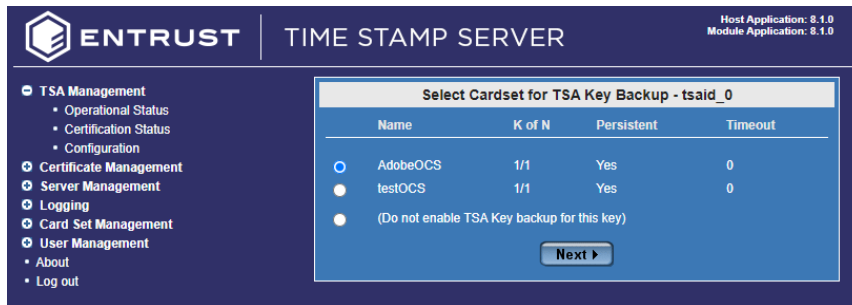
ENTRUST | TIME STAMP SERVER

Host Application: 8.1.0
Module Application: 8.1.0

TSA Management
• Operational Status
• Certification Status
• Configuration
Certificate Management
Server Management
Logging
Card Set Management
User Management
• About
• Log out

Select Cardset for TSA Key Backup - tsaid_0

| | Name | K of N | Persistent | Timeout |
|---|---|---|---|---|
| | AdobeOCS | 1/1 | Yes | 0 |
| | testOCS | 1/1 | Yes | 0 |

(Do not enable TSA Key backup for this key)

Next